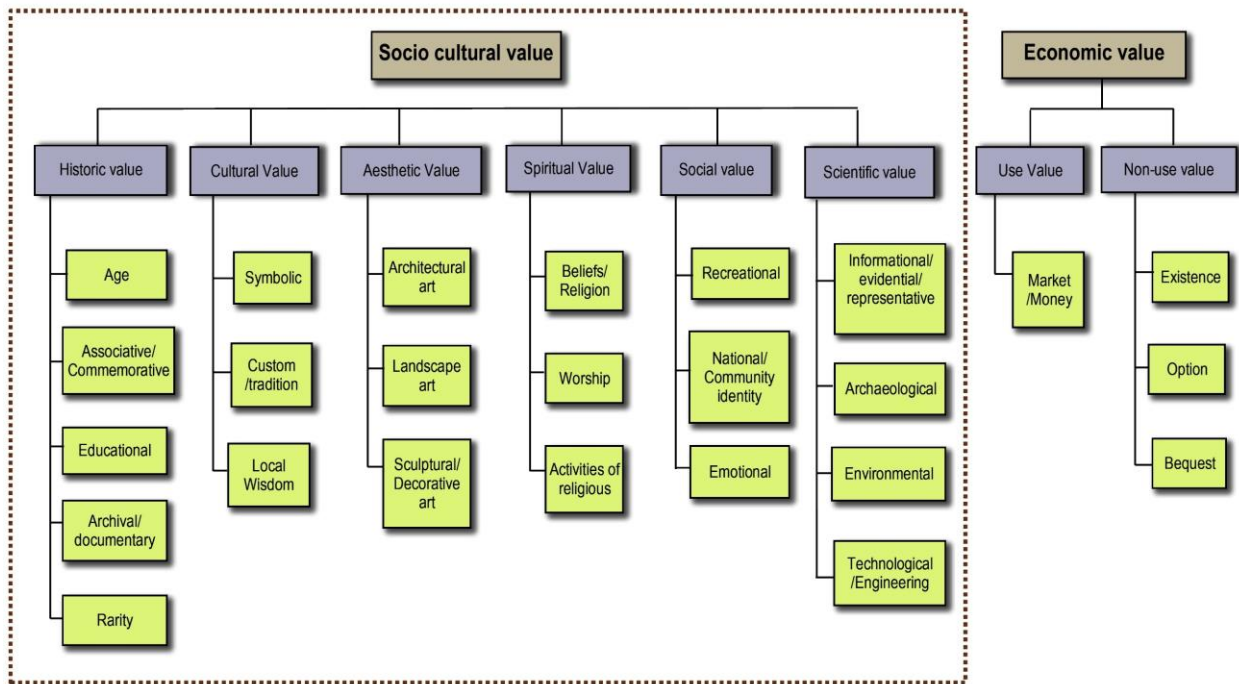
Socio cultural value

Historic value
Age
Associative/ Commemorative
Educational
Archival/ documentary
Rarity

Cultural Value
Symbolic
Custom /tradition
Local Wisdom

Aesthetic Value
Architectural art
Landscape art
Sculptural/ Decorative art

Spiritual Value
Beliefs/ Religion
Worship
Activities of religious

Social value
Recreational
National/ Community identity
Emotional

Scientific value
Informational/ evidential/ representative
Archaeological
Environmental
Technological /Engineering

Economic value

Use Value
Market /Money

Non-use value
Existence
Option
Bequest